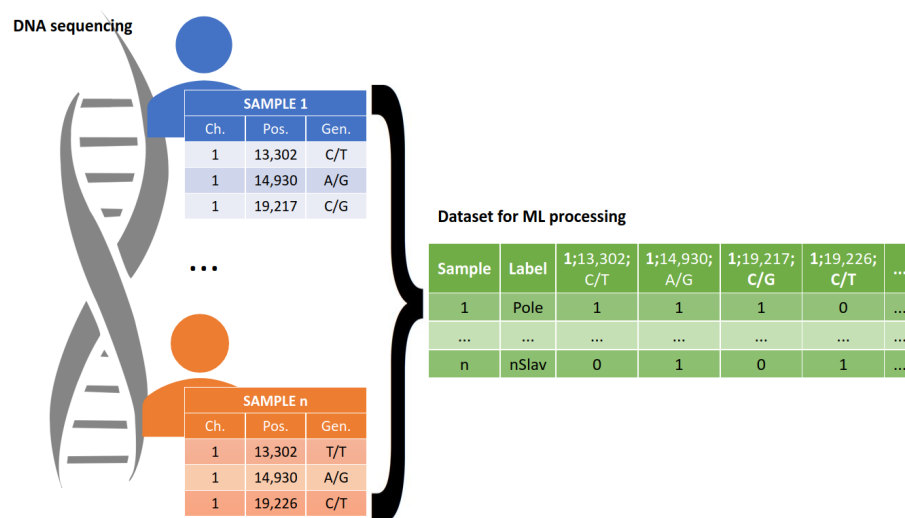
DNA sequencing

| SAMPLE 1 | | |
|---|---|---|
| Ch. | Pos. | Gen. |
| 1 | 13,302 | C/T |
| 1 | 14,930 | A/G |
| 1 | 19,217 | C/G |

...

| SAMPLE n | | |
|---|---|---|
| Ch. | Pos. | Gen. |
| 1 | 13,302 | T/T |
| 1 | 14,930 | A/G |
| 1 | 19,226 | C/T |

Dataset for ML processing

| Sample | Label | 1;13,302; C/T | 1;14,930; A/G | 1;19,217; C/G | 1;19,226; C/T | ... |
|---|---|---|---|---|---|---|
| 1 | Pole | 1 | 1 | 1 | 0 | ... |
| ... | ... | ... | ... | ... | ... | ... |
| n | nSlav | 0 | 1 | 0 | 1 | ... |